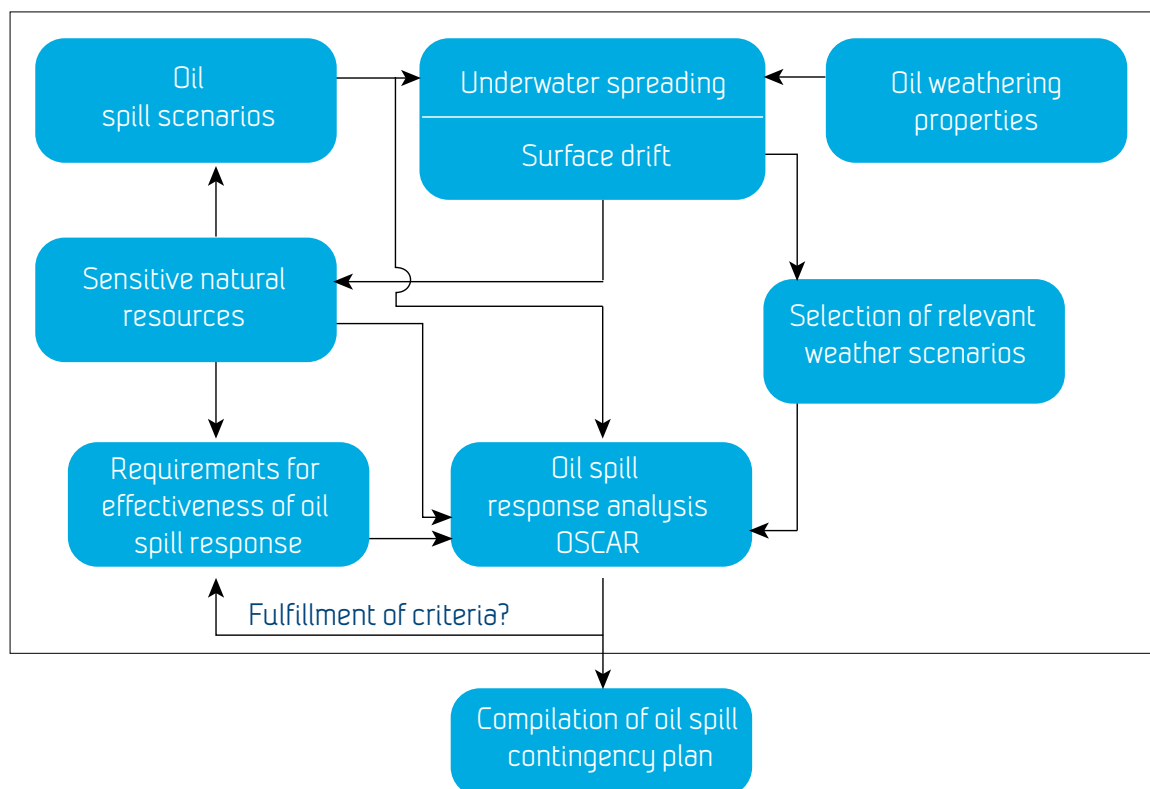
Oil spill scenarios

Underwater spreading

Surface drift

Oil weathering properties

Sensitive natural resources

Selection of relevant weather scenarios

Requirements for effectiveness of oil spill response

Oil spill response analysis OSCAR

Fulfillment of criteria?

Compilation of oil spill contingency plan